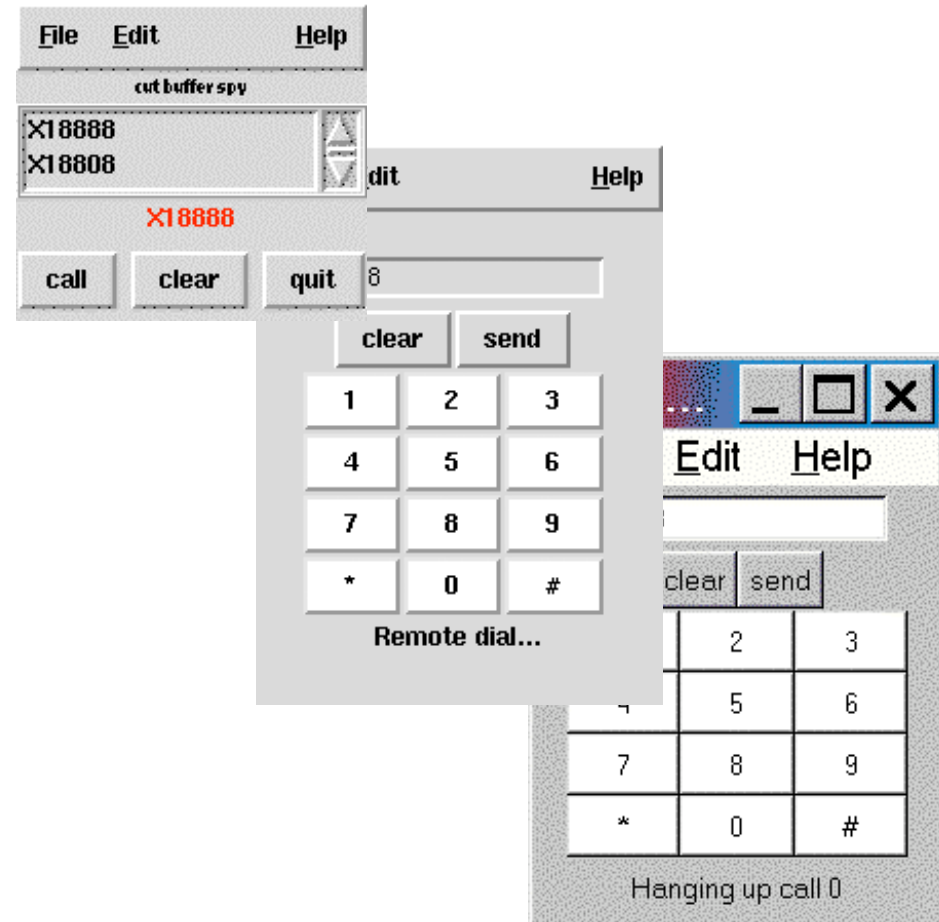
File Edit Help
cut buffer spy
X18888
X18808
X18888
call clear quit

dit Help
8
clear send

| 1 | 2 | 3 |
|---|---|---|
| 4 | 5 | 6 |
| 7 | 8 | 9 |
| * | 0 | # |

Remote dial...

Edit Help
clear send

| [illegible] | 2 | 3 |
|---|---|---|
| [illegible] | 5 | 6 |
| 7 | 8 | 9 |
| * | 0 | # |

Hanging up call 0